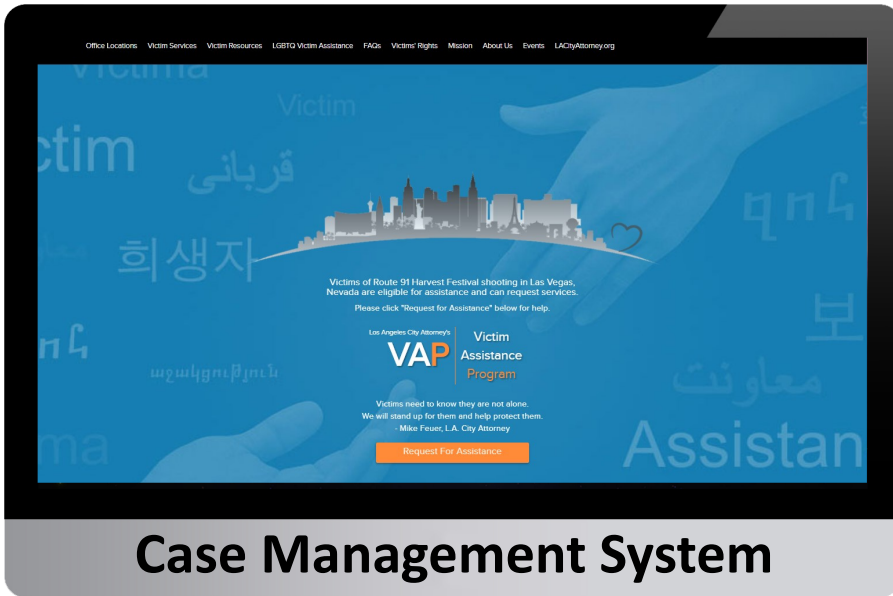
Office Locations Victim Services Victim Resources LGBTQ Victim Assistance FAQs Victims' Rights Mission About Us Events LACityAttorney.org

Victima

Victim

ctim

قربانی

희생자

ղոն

Վnl

աջակցություն

보

معاونت

ma

Assistan

Victims of Route 91 Harvest Festival shooting in Las Vegas, Nevada are eligible for assistance and can request services.

Please click "Request for Assistance" below for help.

Los Angeles City Attorney's VAP Victim Assistance Program

Victims need to know they are not alone.
We will stand up for them and help protect them.
- Mike Feuer, L.A. City Attorney

Request For Assistance

Case Management System